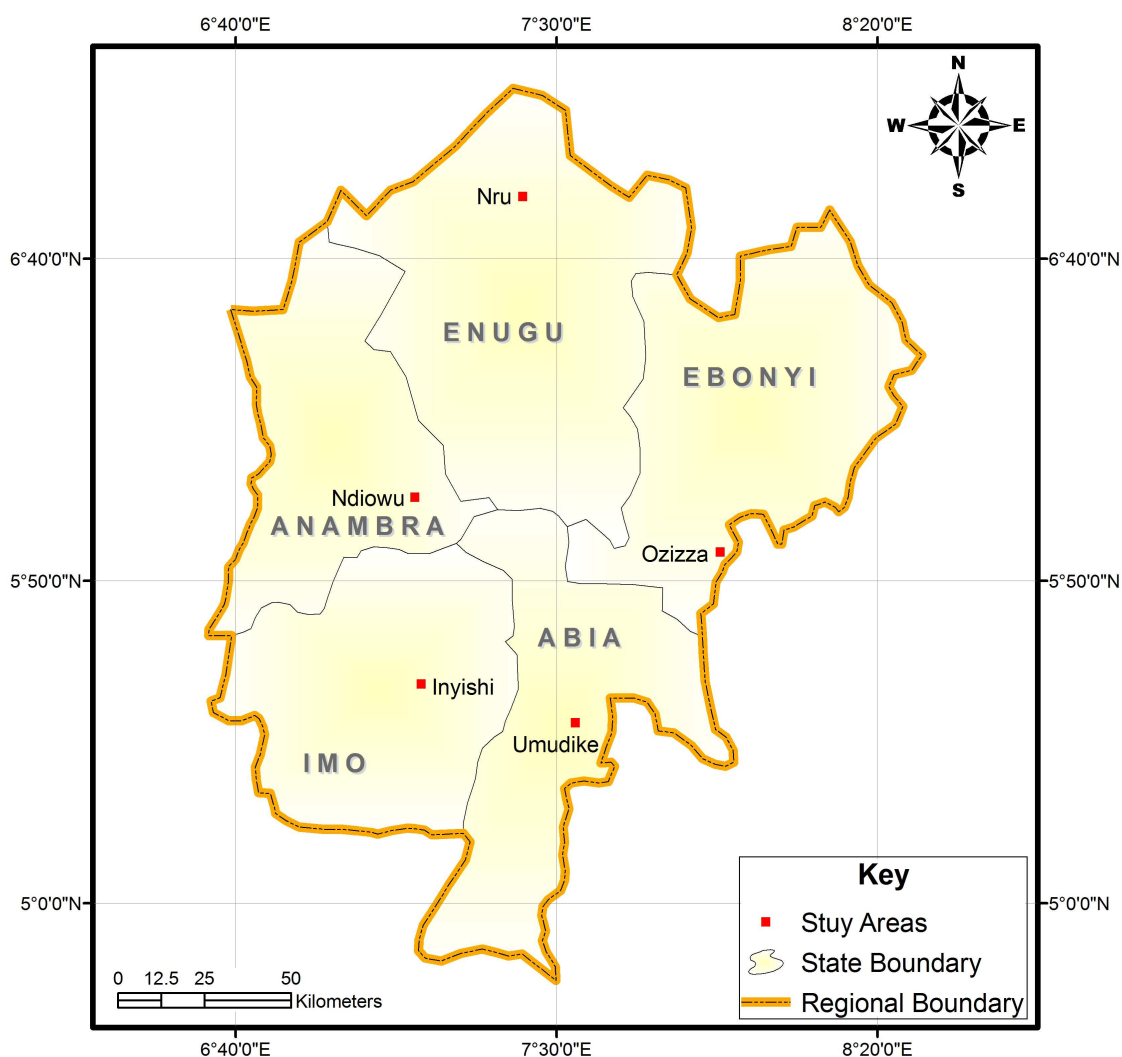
6°40'0"E 7°30'0"E 8°20'0"E

N
W E
S

6°40'0"N 6°40'0"N

Nru

ENUGU

EBONYI

Ndiowu

ANAMBRA

Ozizza

5°50'0"N 5°50'0"N

ABIA

Inyishi

Umudike

IMO

Key
Stuy Areas
State Boundary
Regional Boundary

5°0'0"N 5°0'0"N

0 12.5 25 50
Kilometers

6°40'0"E 7°30'0"E 8°20'0"E